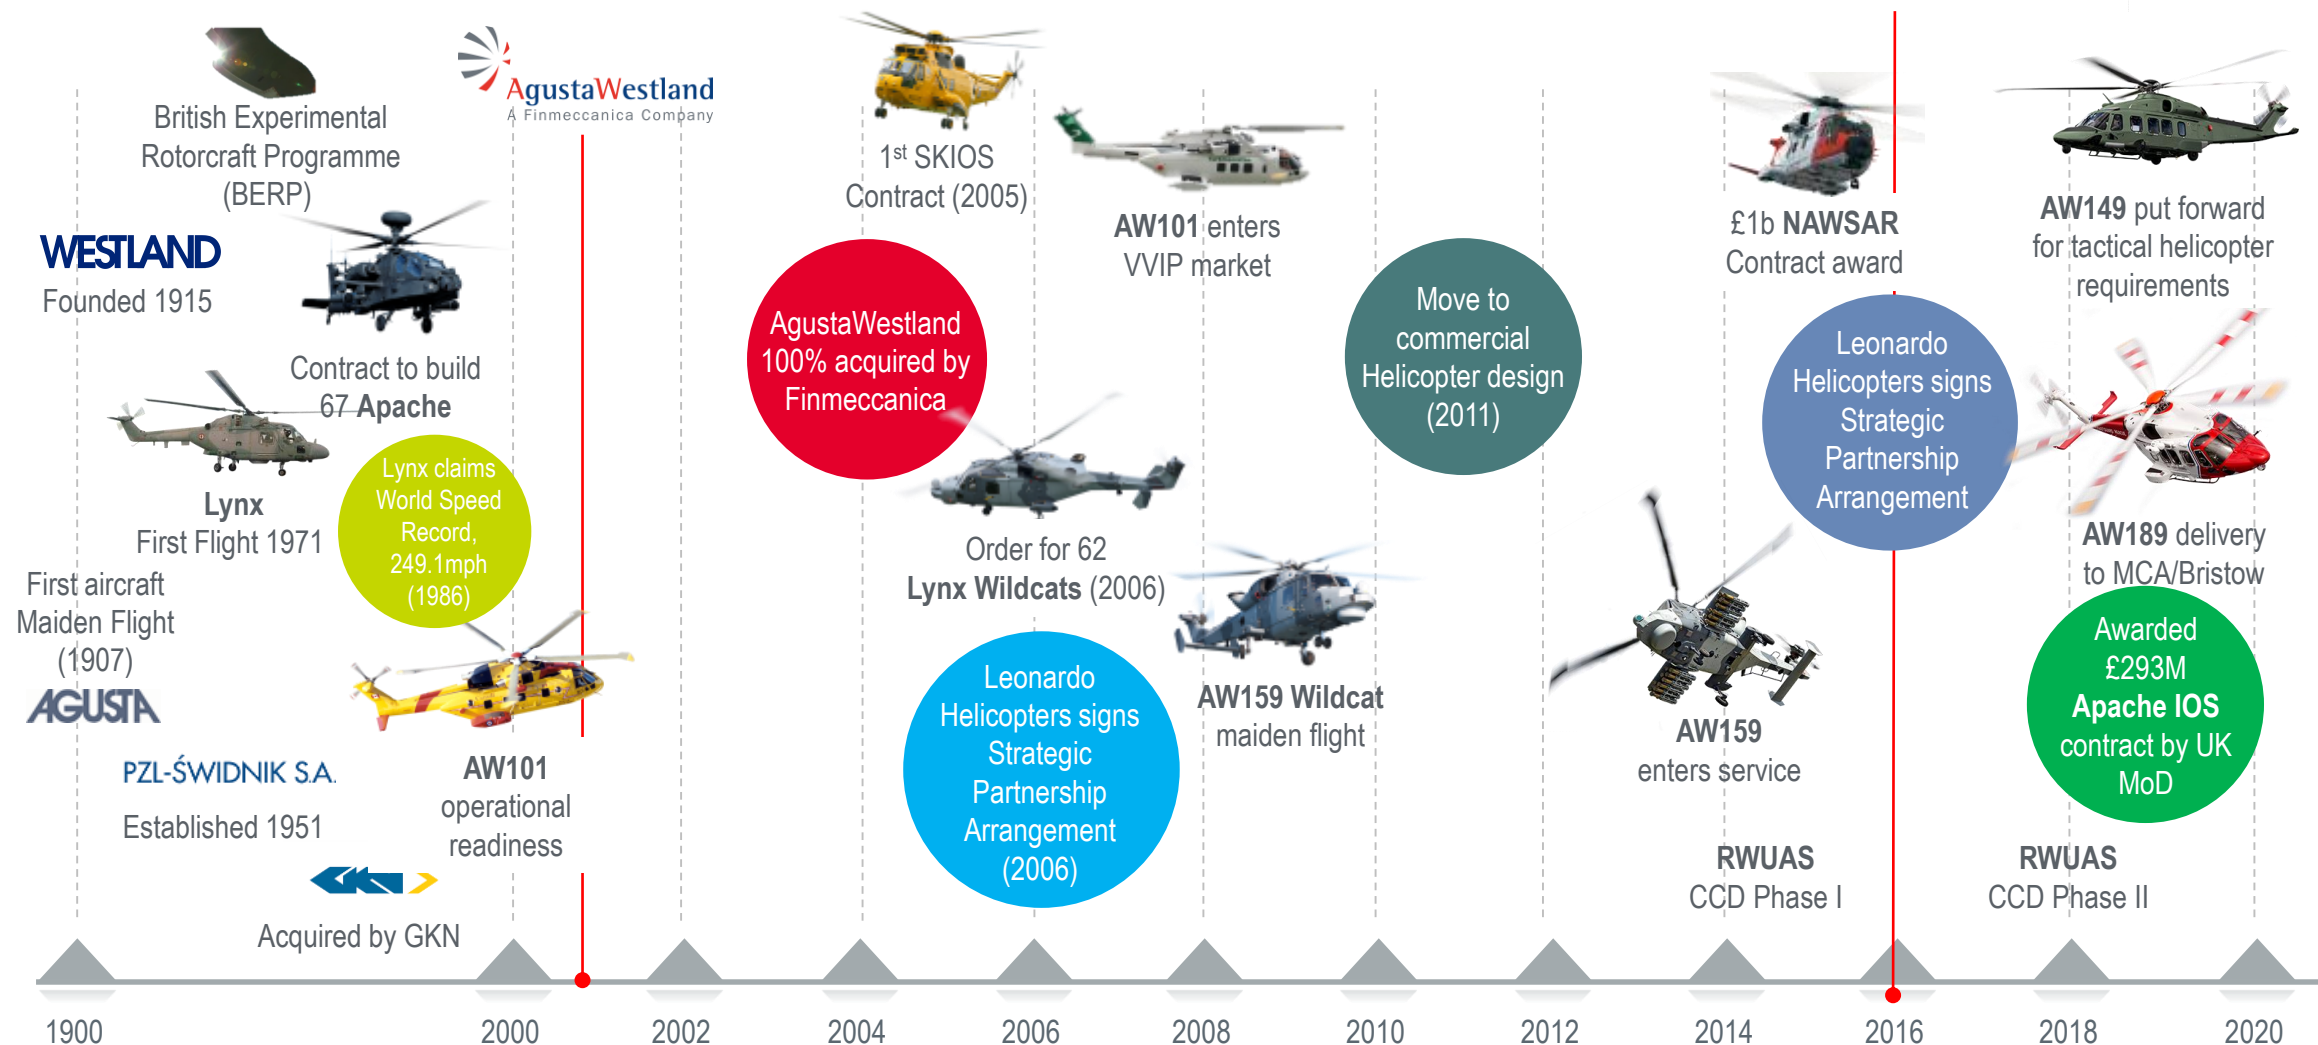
British Experimental Rotorcraft Programme (BERP)

AgustaWestland
A Finmeccanica Company

$1^{st}$ SKIOS Contract (2005)

AW101 enters VVIP market

£1b NAWSAR Contract award

AW149 put forward for tactical helicopter requirements

WESTLAND
Founded 1915

Contract to build 67 Apache

AgustaWestland 100% acquired by Finmeccanica

Move to commercial Helicopter design (2011)

Leonardo Helicopters signs Strategic Partnership Arrangement

Lynx
First Flight 1971

Lynx claims World Speed Record, 249.1mph (1986)

Order for 62
Lynx Wildcats (2006)

AW189 delivery to MCA/Bristow

First aircraft Maiden Flight (1907)

AGUSTA

AW159 Wildcat maiden flight

Awarded £293M Apache IOS contract by UK MoD

AW159 enters service

PZL-ŚWIDNIK S.A.
Established 1951

AW101 operational readiness

Leonardo Helicopters signs Strategic Partnership Arrangement (2006)

RWUAS
CCD Phase I

RWUAS
CCD Phase II

Acquired by GKN

1900 2000 2002 2004 2006 2008 2010 2012 2014 2016 2018 2020